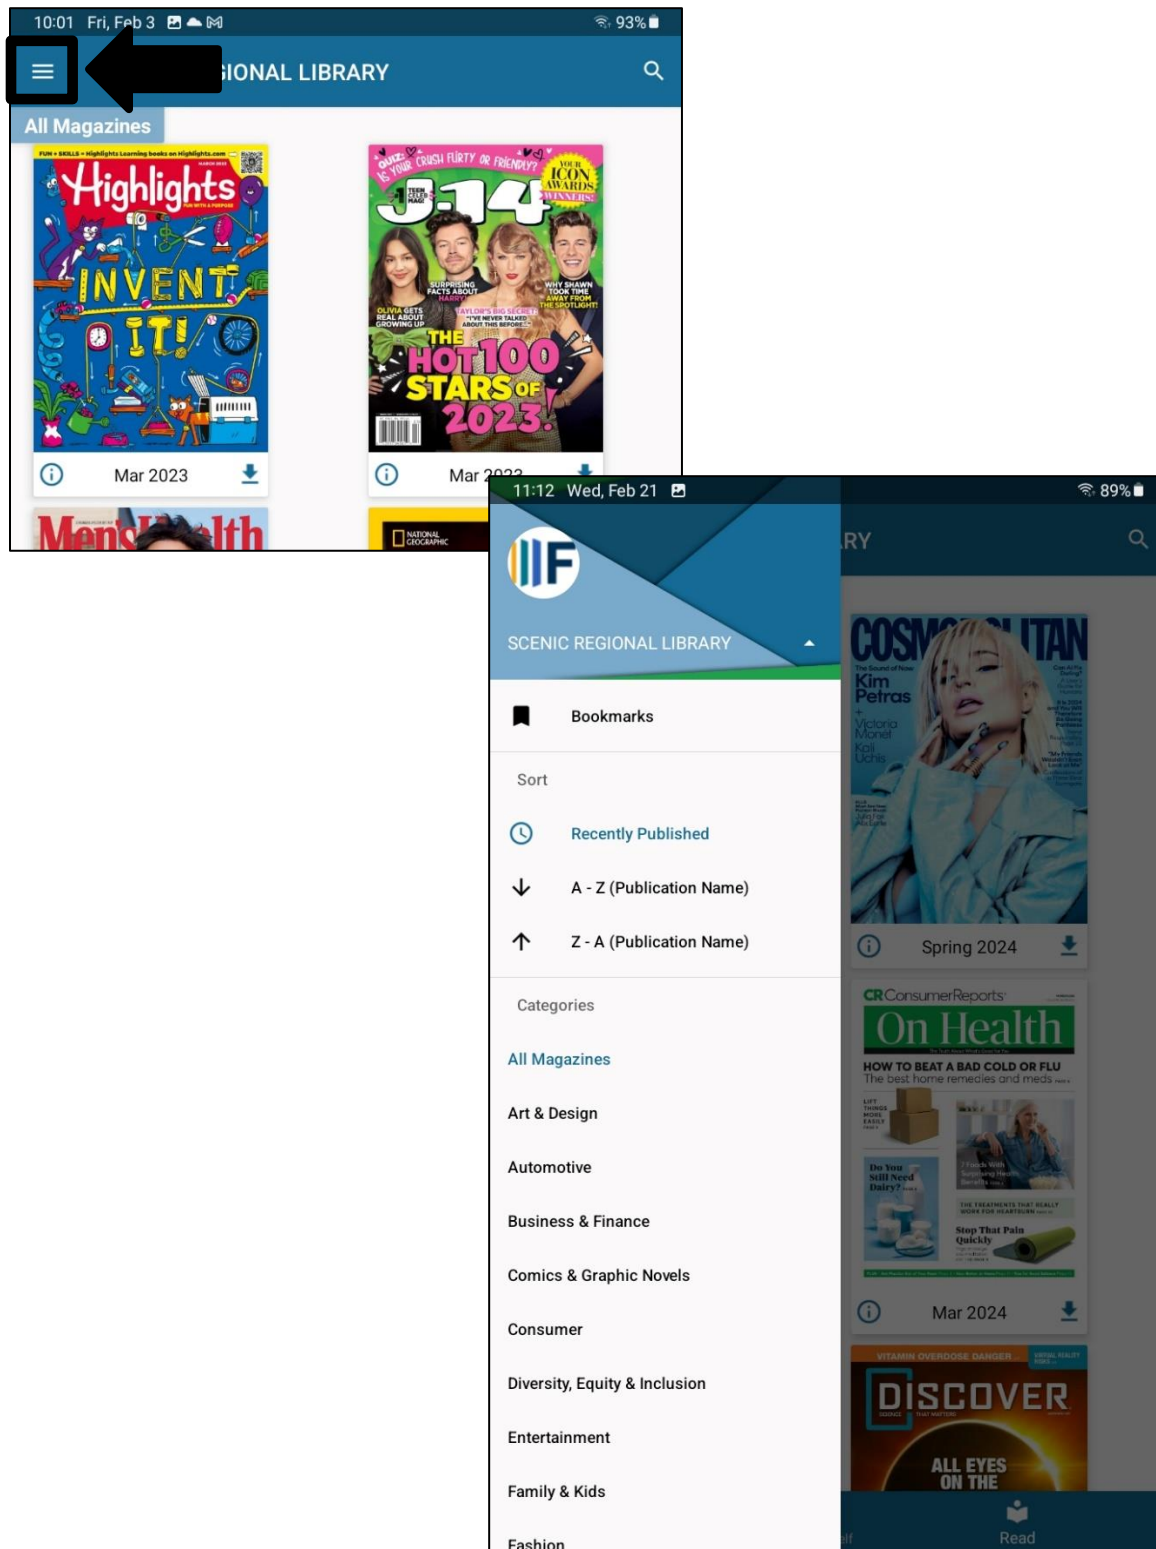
10:01 Fri, Feb 3

93%

IONAL LIBRARY

All Magazines

Highlights

INVENT IT!

Mar 2023

QUIZ: IS YOUR CRUSH FLIRTY OR FRIENDLY?

YOUR ICON AWARDS WINNERS!

J-14

SURPRISING FACTS ABOUT HARRY

WHY SHAWN TOOK TIME AWAY FROM THE SPOTLIGHT

OLIVIA GETS REAL ABOUT GROWING UP

TAYLOR'S BIG SECRET! "I'VE NEVER TALKED ABOUT THIS BEFORE..."

THE HOT 100 STARS OF 2023!

Mar 2023

Men's Health

NATIONAL GEOGRAPHIC

11:12 Wed, Feb 21

89%

IIF

SCENIC REGIONAL LIBRARY

RY

Bookmarks

Sort

Recently Published

A - Z (Publication Name)

Z - A (Publication Name)

Categories

All Magazines

Art & Design

Automotive

Business & Finance

Comics & Graphic Novels

Consumer

Diversity, Equity & Inclusion

Entertainment

Family & Kids

Fashion

COSMOPOLITAN

Kim Petras

Victoria Monét

Kali Uchis

Spring 2024

CR ConsumerReports

On Health

HOW TO BEAT A BAD COLD OR FLU

The best home remedies and meds

Do You Still Need Dairy?

Stop That Pain Quickly

Mar 2024

VITAMIN OVERDOSE DANGER

DISCOVER

ALL EYES ON THE

Read